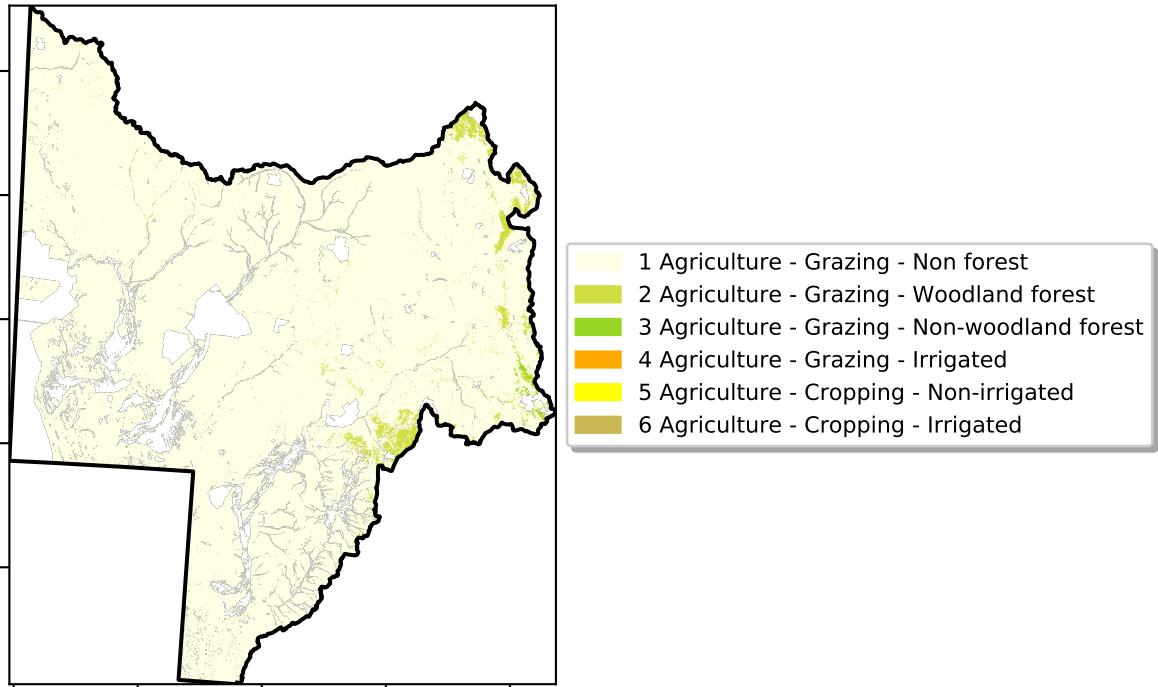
1 Agriculture - Grazing - Non forest
2 Agriculture - Grazing - Woodland forest
3 Agriculture - Grazing - Non-woodland forest
4 Agriculture - Grazing - Irrigated
5 Agriculture - Cropping - Non-irrigated
6 Agriculture - Cropping - Irrigated